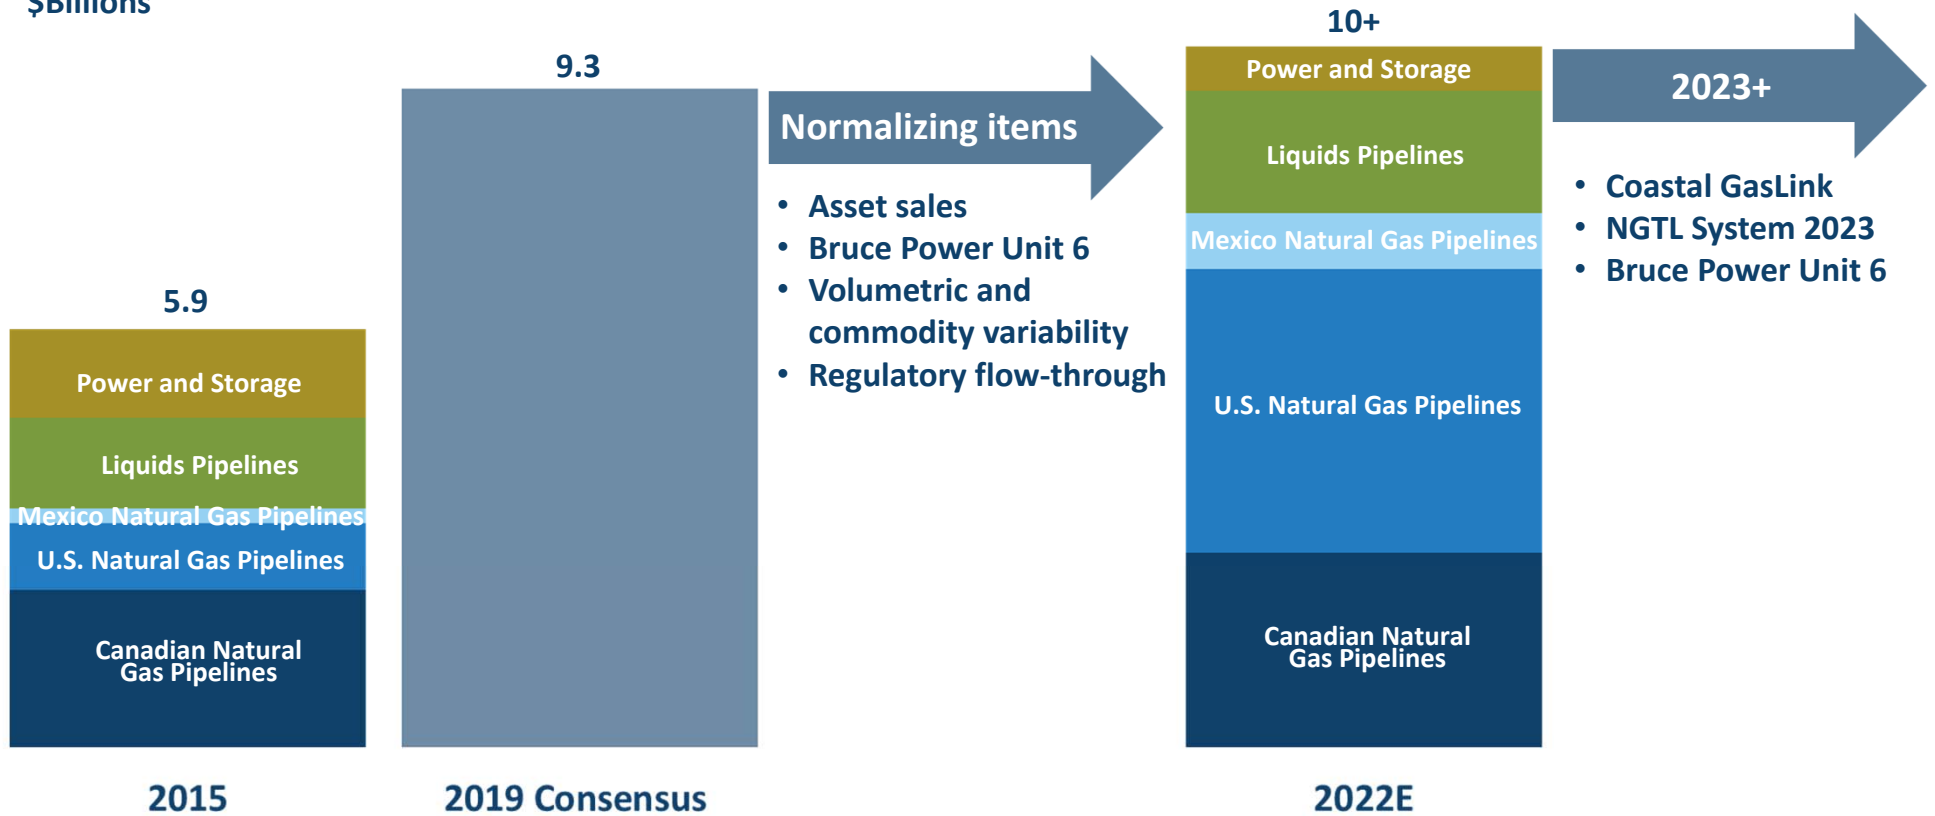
$Billions

5.9

Power and Storage

Liquids Pipelines

Mexico Natural Gas Pipelines

U.S. Natural Gas Pipelines

Canadian Natural Gas Pipelines

2015

9.3

2019 Consensus

Normalizing items

• Asset sales
• Bruce Power Unit 6
• Volumetric and commodity variability
• Regulatory flow-through

10+

Power and Storage

Liquids Pipelines

Mexico Natural Gas Pipelines

U.S. Natural Gas Pipelines

Canadian Natural Gas Pipelines

2022E

2023+

• Coastal GasLink
• NGTL System 2023
• Bruce Power Unit 6